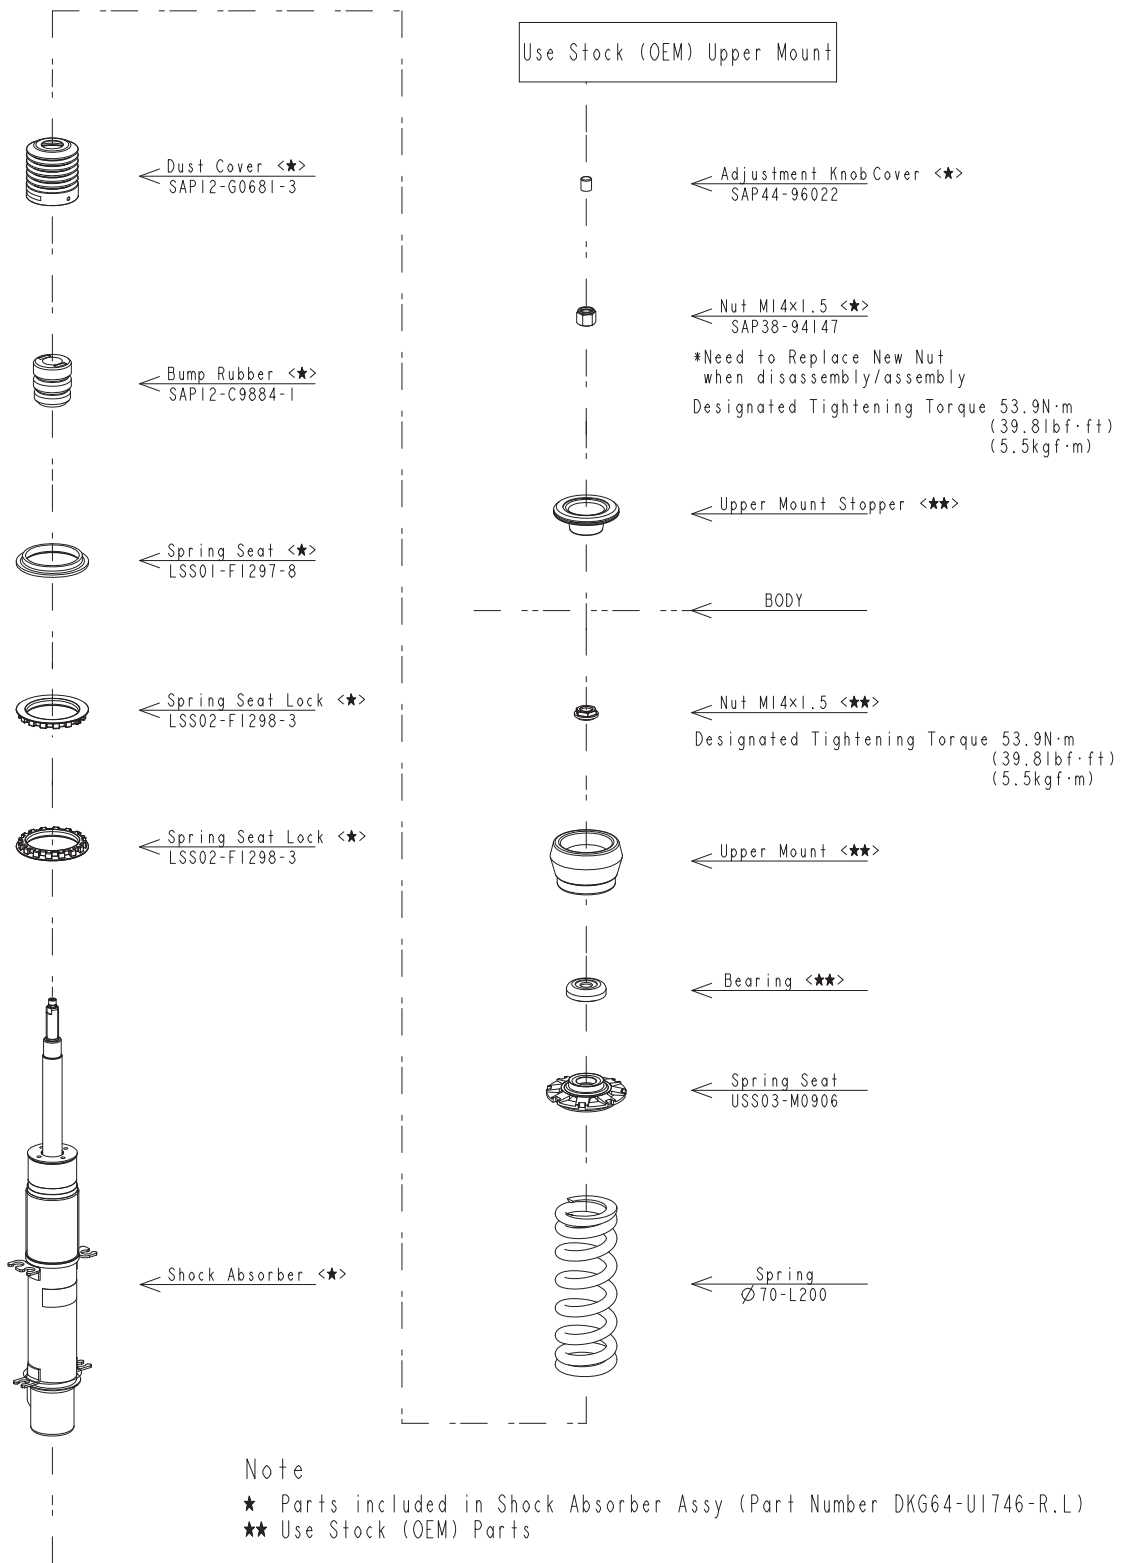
Use Stock (OEM) Upper Mount

Dust Cover <★>
SAP12-G0681-3

Adjustment Knob Cover <★>
SAP44-96022

Nut M14×1.5 <★>
SAP38-94147

*Need to Replace New Nut when disassembly/assembly

Designated Tightening Torque 53.9N·m (39.8lbf·ft) (5.5kgf·m)

Bump Rubber <★>
SAP12-C9884-1

Upper Mount Stopper <★★>

Spring Seat <★>
LSS01-F1297-8

BODY

Spring Seat Lock <★>
LSS02-F1298-3

Nut M14×1.5 <★★>

Designated Tightening Torque 53.9N·m (39.8lbf·ft) (5.5kgf·m)

Spring Seat Lock <★>
LSS02-F1298-3

Upper Mount <★★>

Bearing <★★>

Spring Seat
USS03-M0906

Shock Absorber <★>

Spring
$\varnothing$70-L200

Note
★ Parts included in Shock Absorber Assy (Part Number DKG64-U1746-R.L)
★★ Use Stock (OEM) Parts